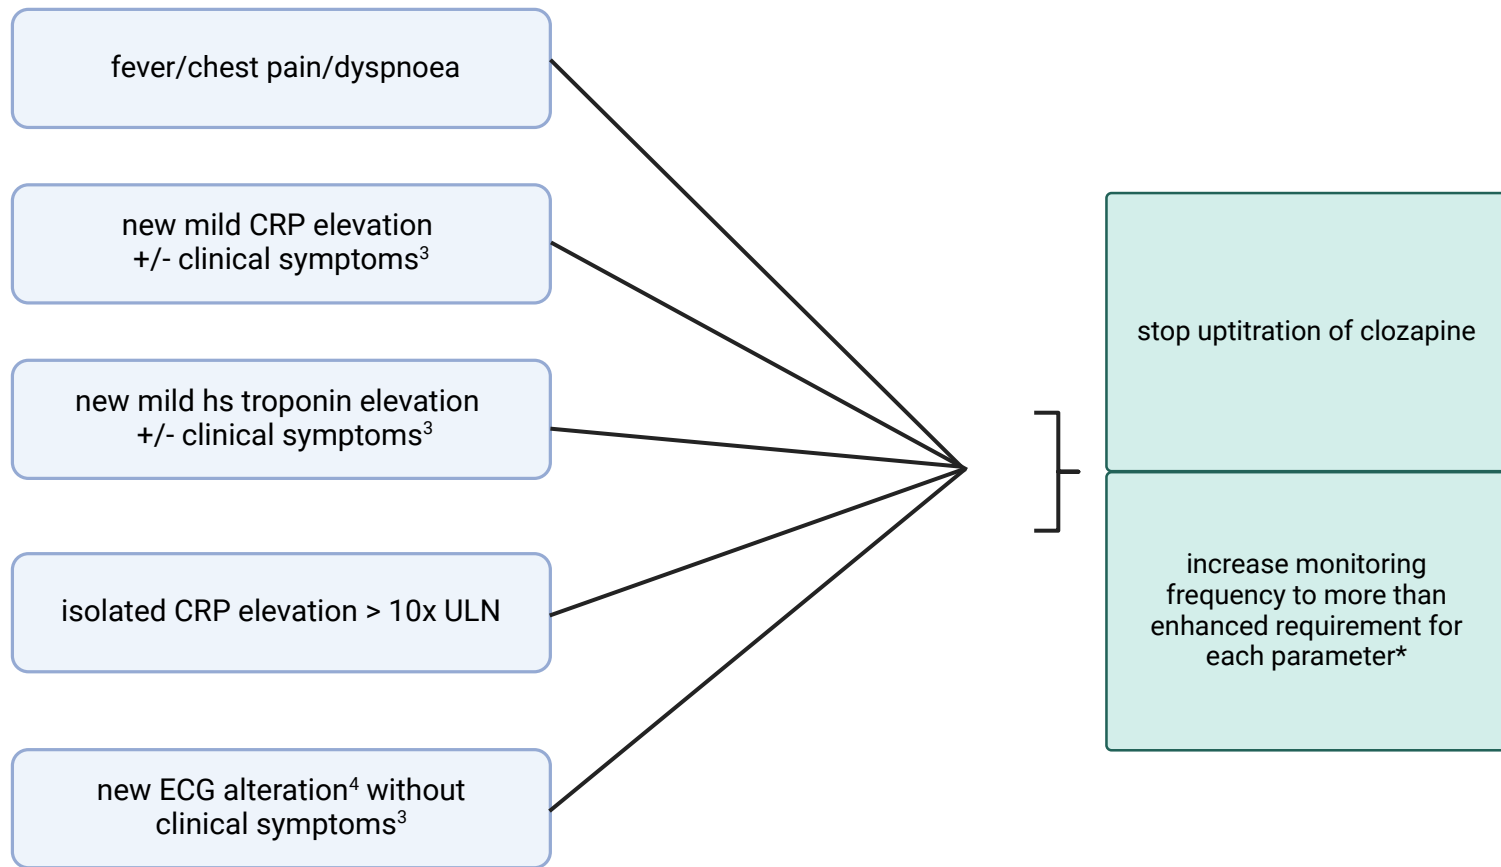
fever/chest pain/dyspnoea

new mild CRP elevation +/- clinical symptoms$^3$

new mild hs troponin elevation +/- clinical symptoms$^3$

isolated CRP elevation > 10x ULN

new ECG alteration$^4$ without clinical symptoms$^3$

stop uptitration of clozapine

increase monitoring frequency to more than enhanced requirement for each parameter*